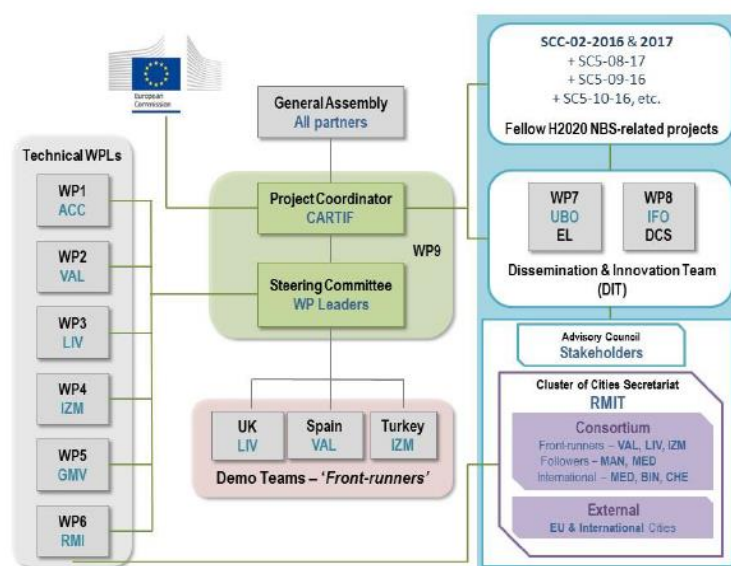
European Commission

General Assembly
All partners

SCC-02-2016 & 2017
+ SC5-08-17
+ SC5-09-16
+ SC5-10-16, etc.
Fellow H2020 NBS-related projects

Technical WPLs

WP1
ACC

WP2
VAL

WP3
LIV

WP4
IZM

WP5
GMV

WP6
RMI

Project Coordinator
CARTIF

Steering Committee
WP Leaders

WP9

WP7
UBO
EL

WP8
IFO
DCS

Dissemination & Innovation Team (DIT)

Advisory Council
Stakeholders

Cluster of Cities Secretariat
RMIT

Consortium
Front-runners – VAL, LIV, IZM
Followers – MAN, MED
International – MED, BIN, CHE

External
EU & International Cities

UK
LIV

Spain
VAL

Turkey
IZM

Demo Teams – 'Front-runners'